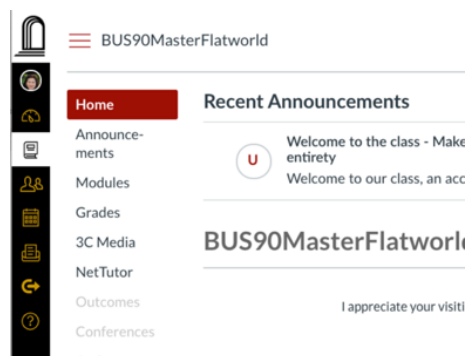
BUS90MasterFlatworld

Home
Announcements
Modules
Grades
3C Media
NetTutor
Outcomes
Conferences

Recent Announcements

U

Welcome to the class - Make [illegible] entirety
Welcome to our class, an acc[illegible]

BUS90MasterFlatworl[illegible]

I appreciate your visiti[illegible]